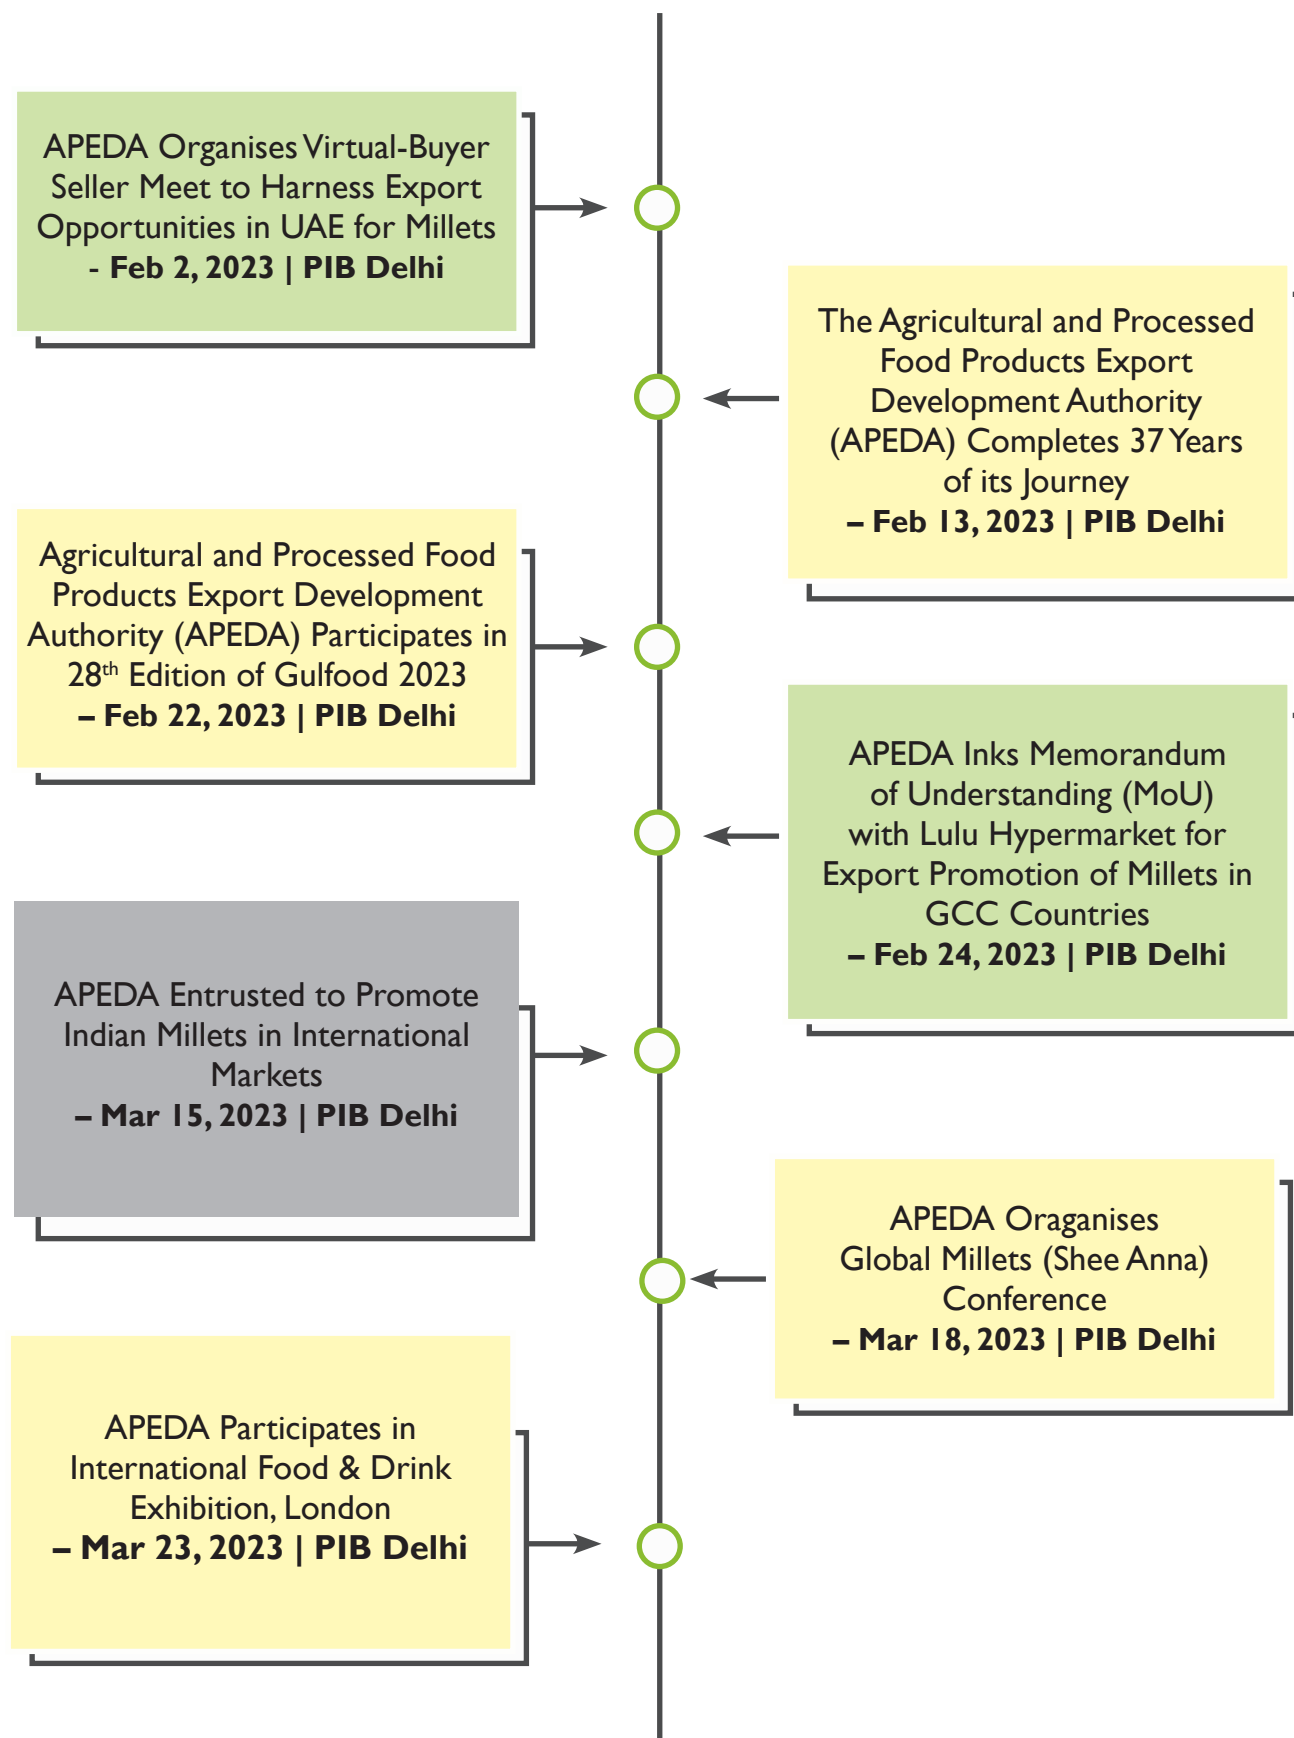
APEDA Organises Virtual-Buyer Seller Meet to Harness Export Opportunities in UAE for Millets
- Feb 2, 2023 | PIB Delhi

The Agricultural and Processed Food Products Export Development Authority (APEDA) Completes 37 Years of its Journey
– Feb 13, 2023 | PIB Delhi

Agricultural and Processed Food Products Export Development Authority (APEDA) Participates in 28$^{th}$ Edition of Gulfood 2023
– Feb 22, 2023 | PIB Delhi

APEDA Inks Memorandum of Understanding (MoU) with Lulu Hypermarket for Export Promotion of Millets in GCC Countries
– Feb 24, 2023 | PIB Delhi

APEDA Entrusted to Promote Indian Millets in International Markets
– Mar 15, 2023 | PIB Delhi

APEDA Oraganises Global Millets (Shee Anna) Conference
– Mar 18, 2023 | PIB Delhi

APEDA Participates in International Food & Drink Exhibition, London
– Mar 23, 2023 | PIB Delhi